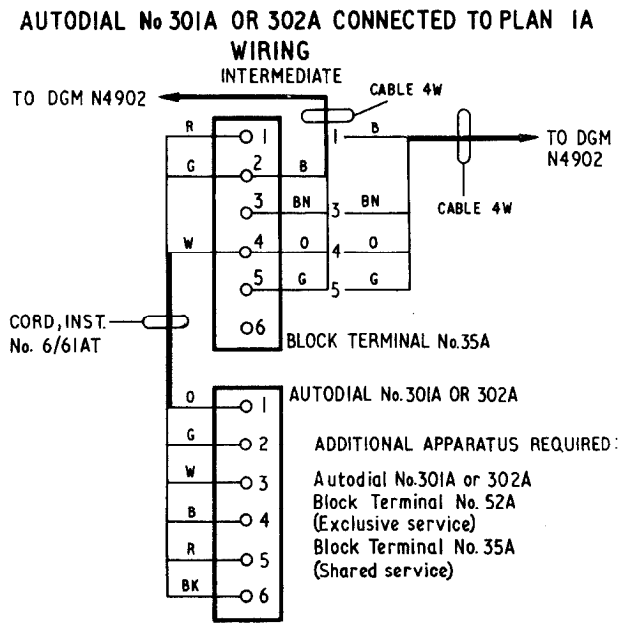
AUTODIAL No 301A OR 302A CONNECTED TO PLAN 1A WIRING

INTERMEDIATE

TO DGM N4902

CABLE 4W

TO DGM N4902

CABLE 4W

R
G
W

1
2
3
4
5
6

B
BN
O
G

1 B
3 BN
4 O
5 G

BLOCK TERMINAL No.35A

CORD, INST. No. 6/61AT

AUTODIAL No. 301A OR 302A

O 1
G 2
W 3
B 4
R 5
BK 6

ADDITIONAL APPARATUS REQUIRED:

Autodial No.301A or 302A
Block Terminal No. 52A (Exclusive service)
Block Terminal No. 35A (Shared service)